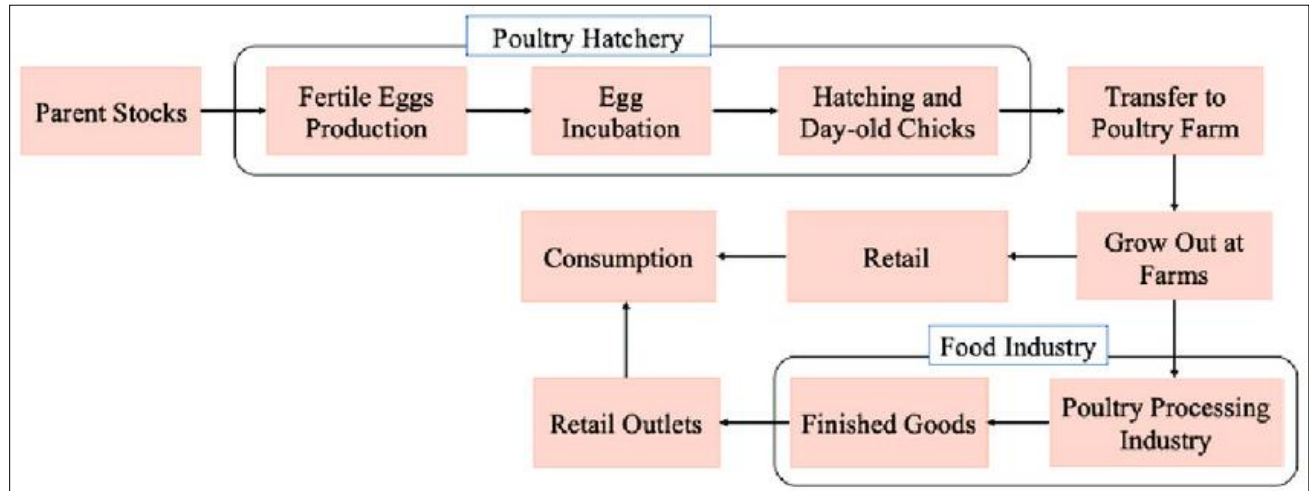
Poultry Hatchery

Parent Stocks

Fertile Eggs Production

Egg Incubation

Hatching and Day-old Chicks

Transfer to Poultry Farm

Grow Out at Farms

Retail

Consumption

Food Industry

Poultry Processing Industry

Finished Goods

Retail Outlets